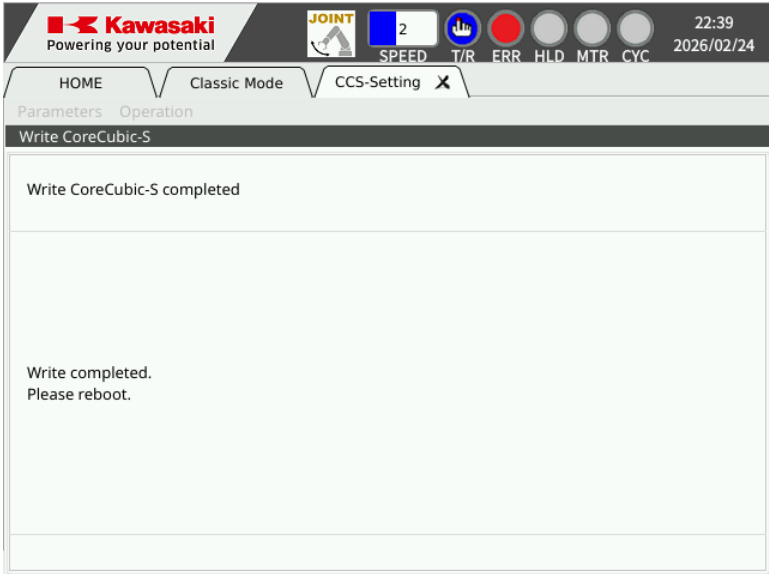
Kawasaki
Powering your potential

JOINT

2
SPEED

T/R ERR HLD MTR CYC

22:39
2026/02/24

HOME
Classic Mode
CCS-Setting X

Parameters Operation

Write CoreCubic-S

Write CoreCubic-S completed

Write completed.
Please reboot.